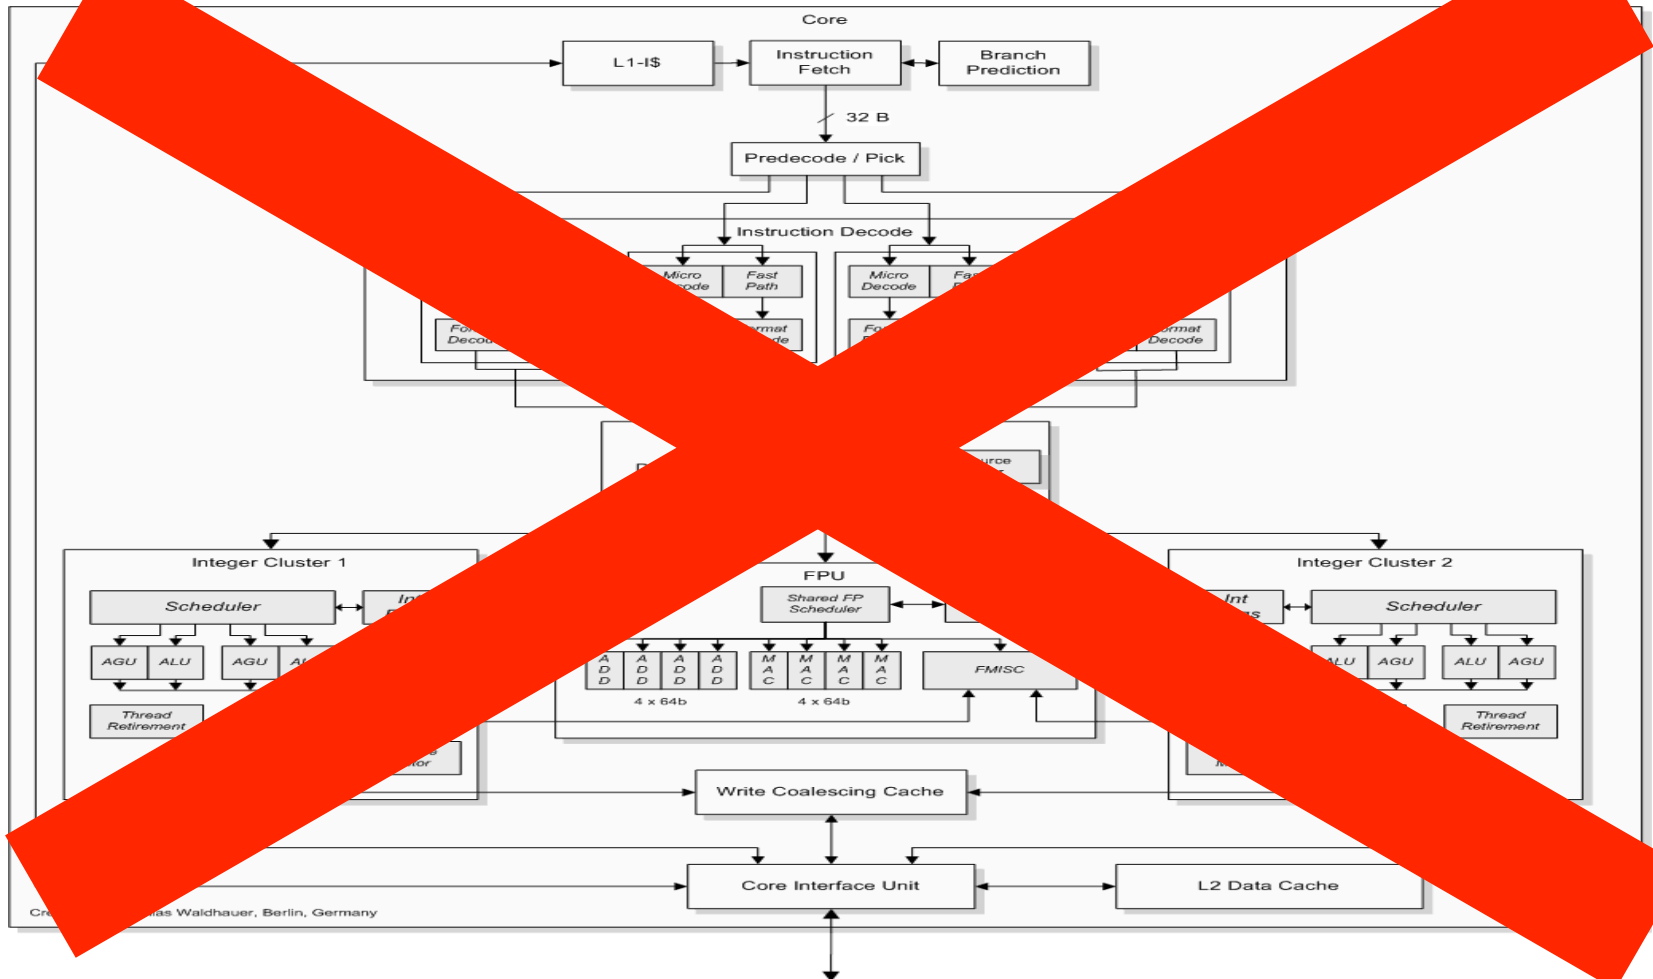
Core

L1-I$

Instruction Fetch

Branch Prediction

32 B

Predecode / Pick

Instruction Decode

Micro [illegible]code

Fast Path

Micro Decode

Fa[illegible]

Fo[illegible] Decod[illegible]

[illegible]ormat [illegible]de

Fo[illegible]

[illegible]ormat Decode

D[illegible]

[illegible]urce

Integer Cluster 1

Scheduler

In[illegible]

AGU

ALU

AGU

AL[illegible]

Thread Retirement

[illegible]or

FPU

Shared FP Scheduler

A D D

A D D

A D D

A D D

M A C

M A C

M A C

M A C

4 x 64b

4 x 64b

FMISC

Integer Cluster 2

Int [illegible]s

Scheduler

ALU

AGU

ALU

AGU

Thread Retirement

Write Coalescing Cache

Core Interface Unit

L2 Data Cache

Cre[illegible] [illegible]as Waldhauer, Berlin, Germany